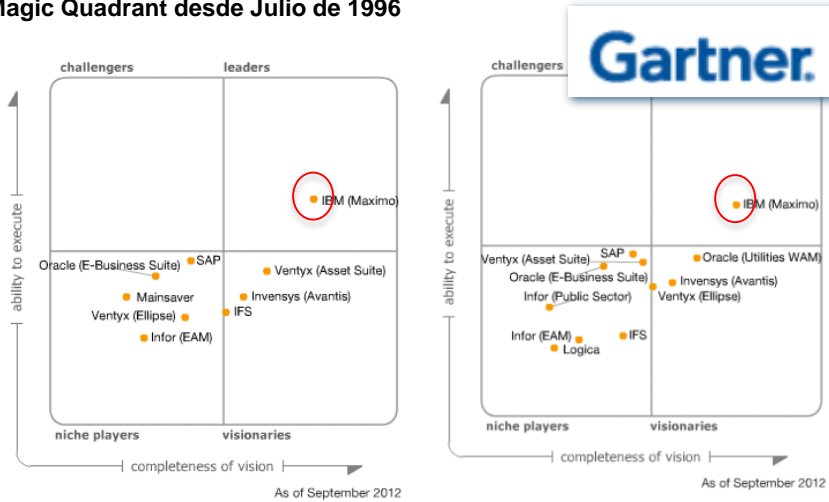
agic Quadrant desde Julio de 1996

challengers
leaders
ability to execute
IBM (Maximo)
Oracle (E-Business Suite)
SAP
Ventyx (Asset Suite)
Mainsaver
Invensys (Avantis)
Ventyx (Ellipse)
IFS
Infor (EAM)
niche players
visionaries
completeness of vision
As of September 2012

Gartner.

challengers
ability to execute
IBM (Maximo)
Ventyx (Asset Suite)
SAP
Oracle (Utilities WAM)
Oracle (E-Business Suite)
Invensys (Avantis)
Infor (Public Sector)
Ventyx (Ellipse)
Infor (EAM)
IFS
Logica
niche players
visionaries
completeness of vision
As of September 2012